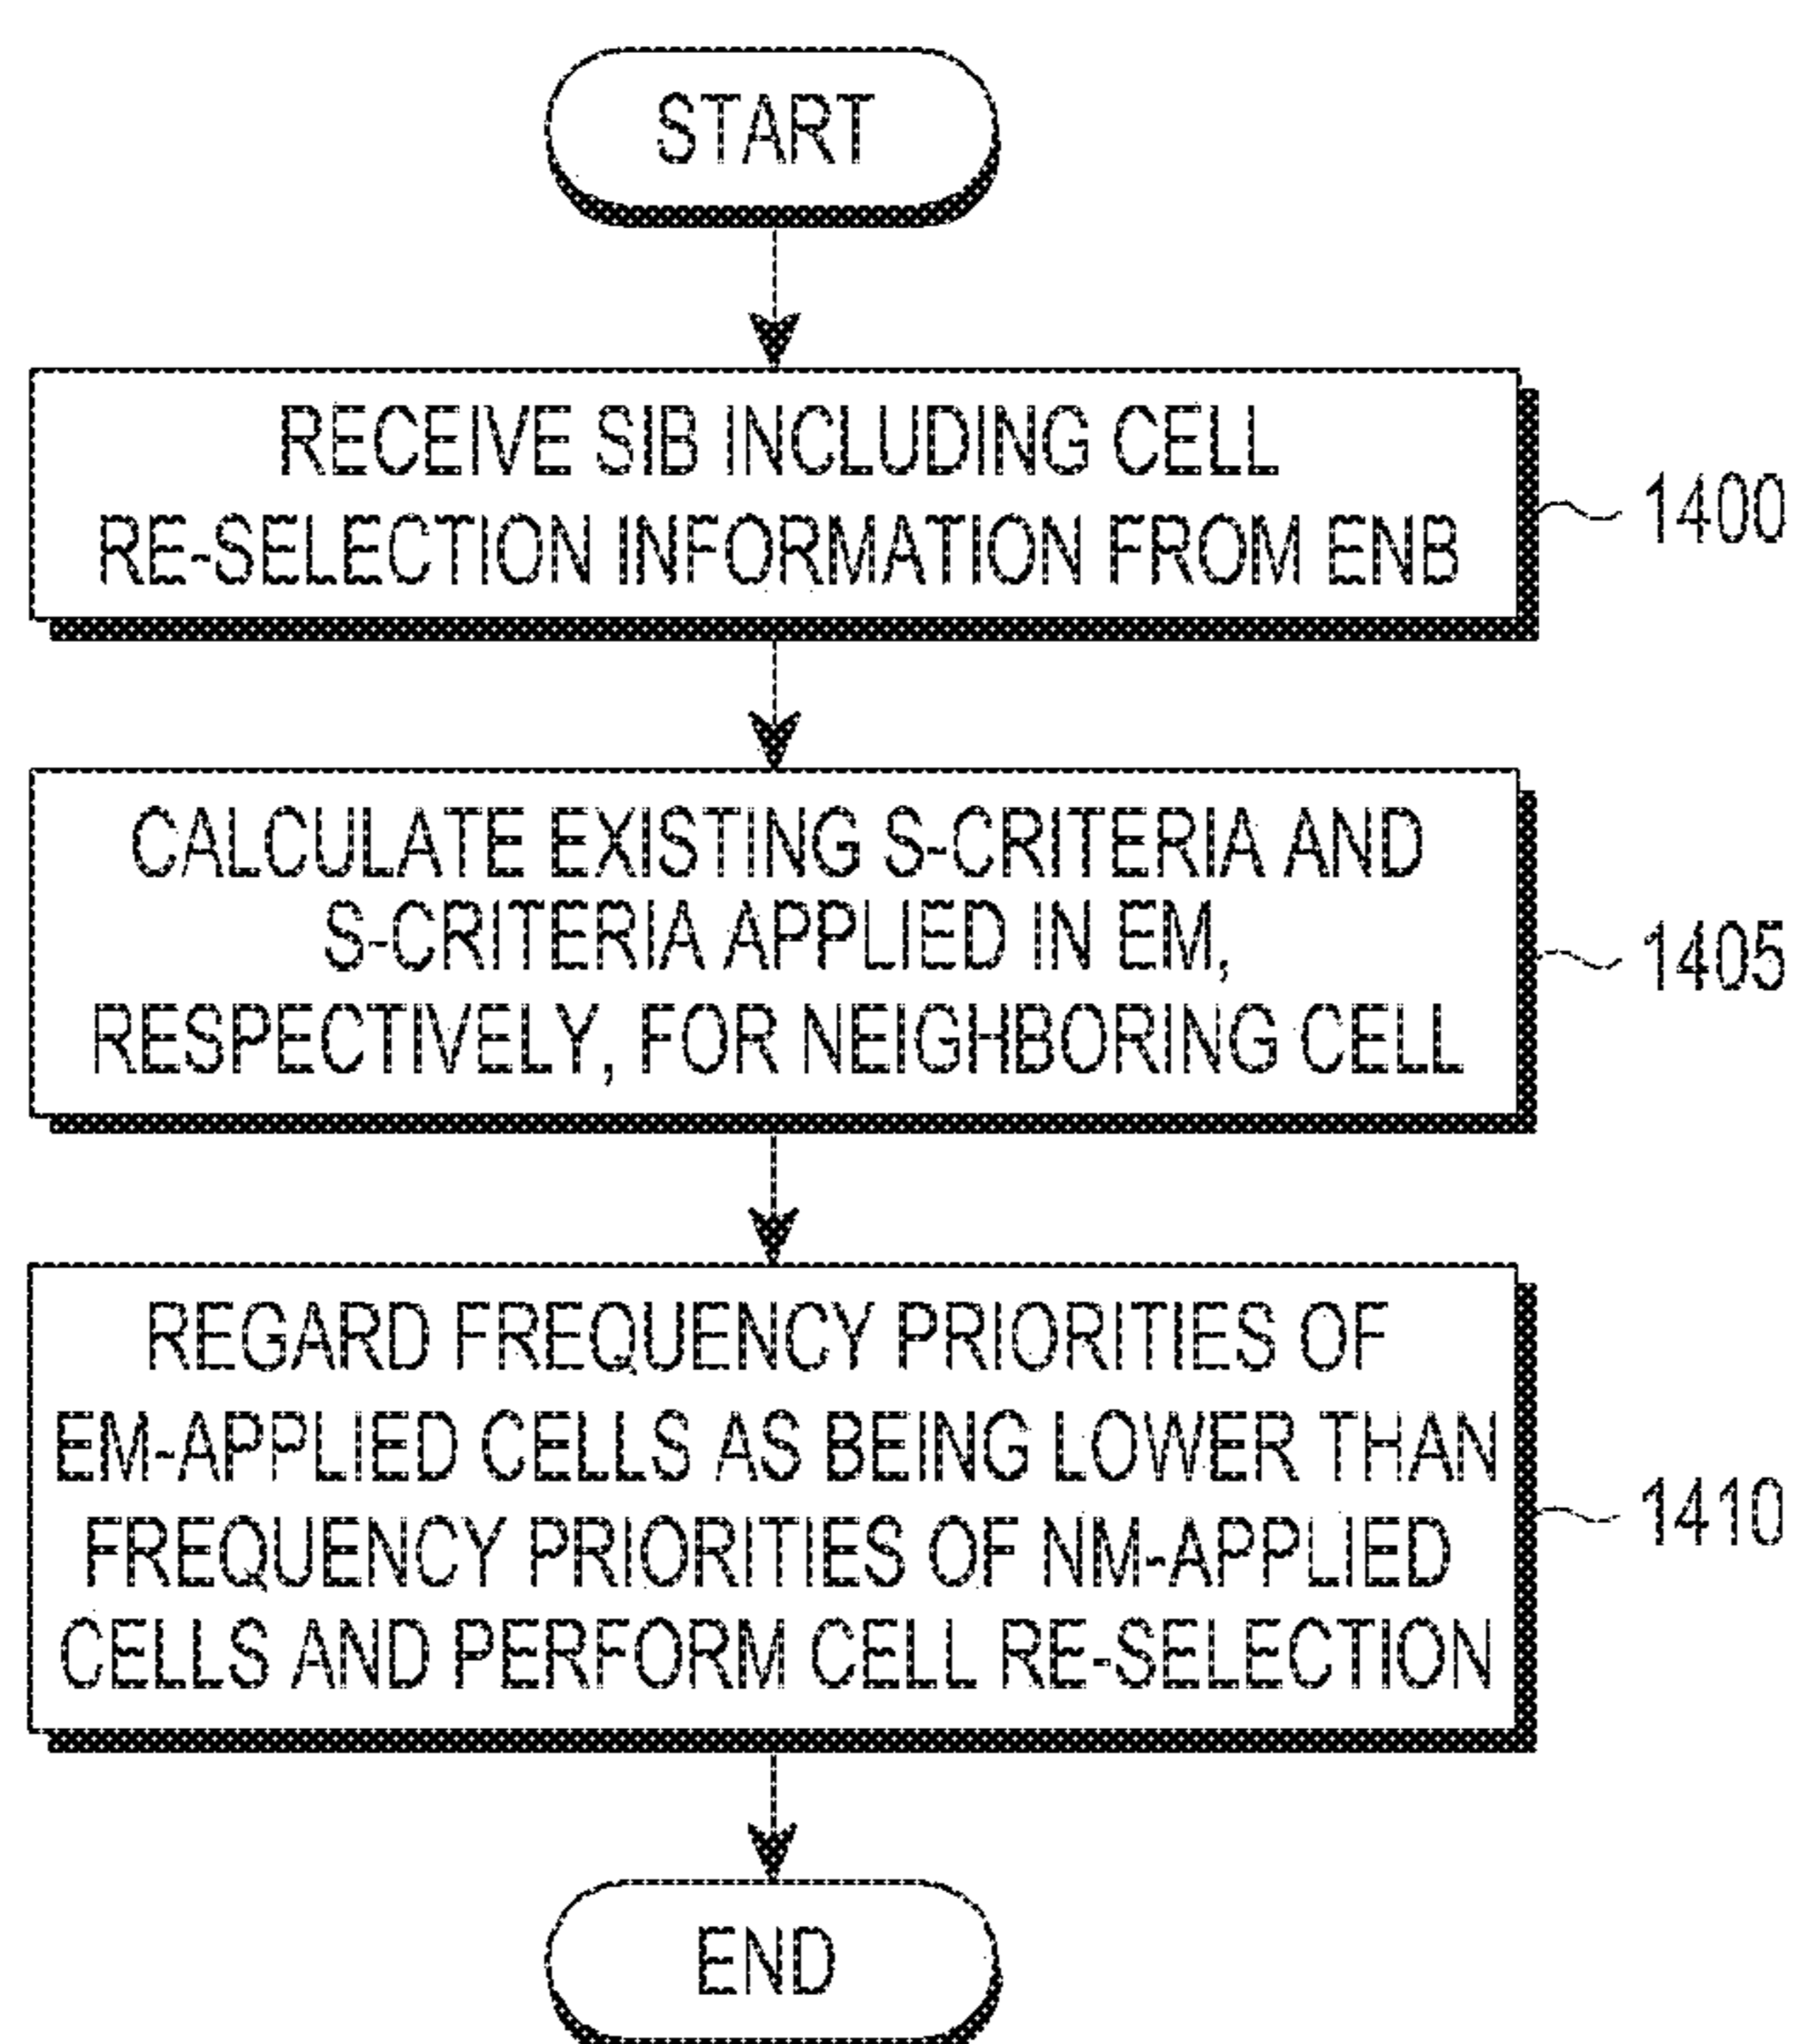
START

RECEIVE SIB INCLUDING CELL RE-SELECTION INFORMATION FROM ENB

1400

CALCULATE EXISTING S-CRITERIA AND S-CRITERIA APPLIED IN EM, RESPECTIVELY, FOR NEIGHBORING CELL

1405

REGARD FREQUENCY PRIORITIES OF EM-APPLIED CELLS AS BEING LOWER THAN FREQUENCY PRIORITIES OF NM-APPLIED CELLS AND PERFORM CELL RE-SELECTION

1410

END